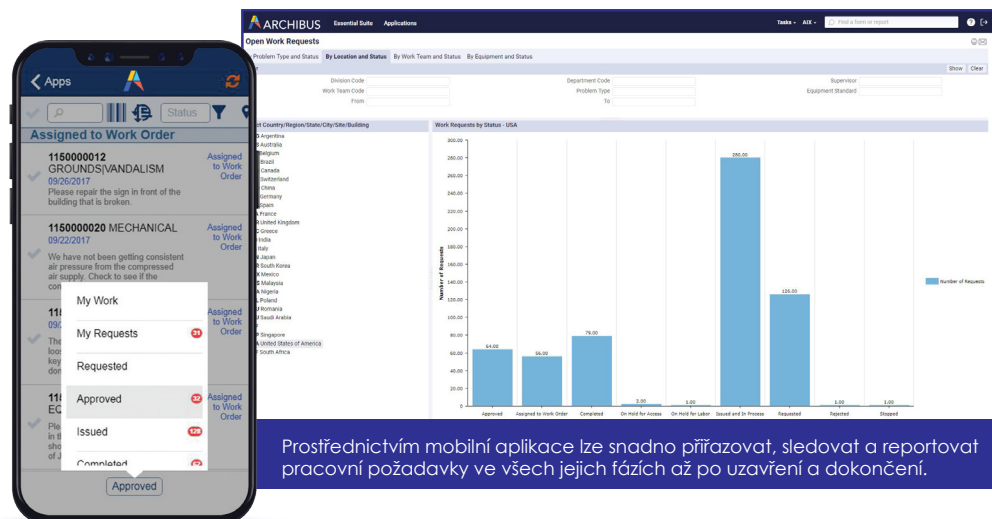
ARCHIBUS Essential Suite Applications Tasks AIX Find a form or report

Open Work Requests

Problem Type and Status By Location and Status By Work Team and Status By Equipment and Status

Show Clear

Division Code
Work Team Code
From
Department Code
Problem Type
To
Supervisor
Equipment Standard

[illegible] Country/Region/State/City/Site/Building
Argentina
Australia
Belgium
Brazil
Canada
Switzerland
China
Germany
Spain
France
United Kingdom
Greece
India
Italy
Japan
South Korea
Mexico
Malaysia
Nigeria
Poland
Romania
Saudi Arabia
Singapore
United States of America
South Africa

Work Requests by Status - USA

Number of Requests

300.00
280.00
260.00
240.00
220.00
200.00
180.00
160.00
140.00
120.00
100.00
80.00
60.00
40.00
20.00
0

64.00
56.00
79.00
3.00
1.00
280.00
126.00
1.00
1.00

Approved
Assigned to Work Order
Completed
On Hold for Access
On Hold for Labor
Issued and In Process
Requested
Rejected
Stopped

Number of Requests

Apps

Status

Assigned to Work Order

1150000012 GROUNDS|VANDALISM
09/26/2017
Please repair the sign in front of the building that is broken.
Assigned to Work Order

1150000020 MECHANICAL
09/22/2017
We have not been getting consistent air pressure from the compressed air supply. Check to see if the con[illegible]
Assigned to Work Order

11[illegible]
The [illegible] loo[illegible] key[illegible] do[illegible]
Assigned to Work Order

11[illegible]
EC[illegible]
Ple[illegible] in th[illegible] sho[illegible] of J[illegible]
Assigned to Work Order

My Work
My Requests 31
Requested
Approved 32
Issued 128
Completed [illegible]

Approved

Prostřednictvím mobilní aplikace lze snadno přiřazovat, sledovat a reportovat pracovní požadavky ve všech jejich fázích až po uzavření a dokončení.